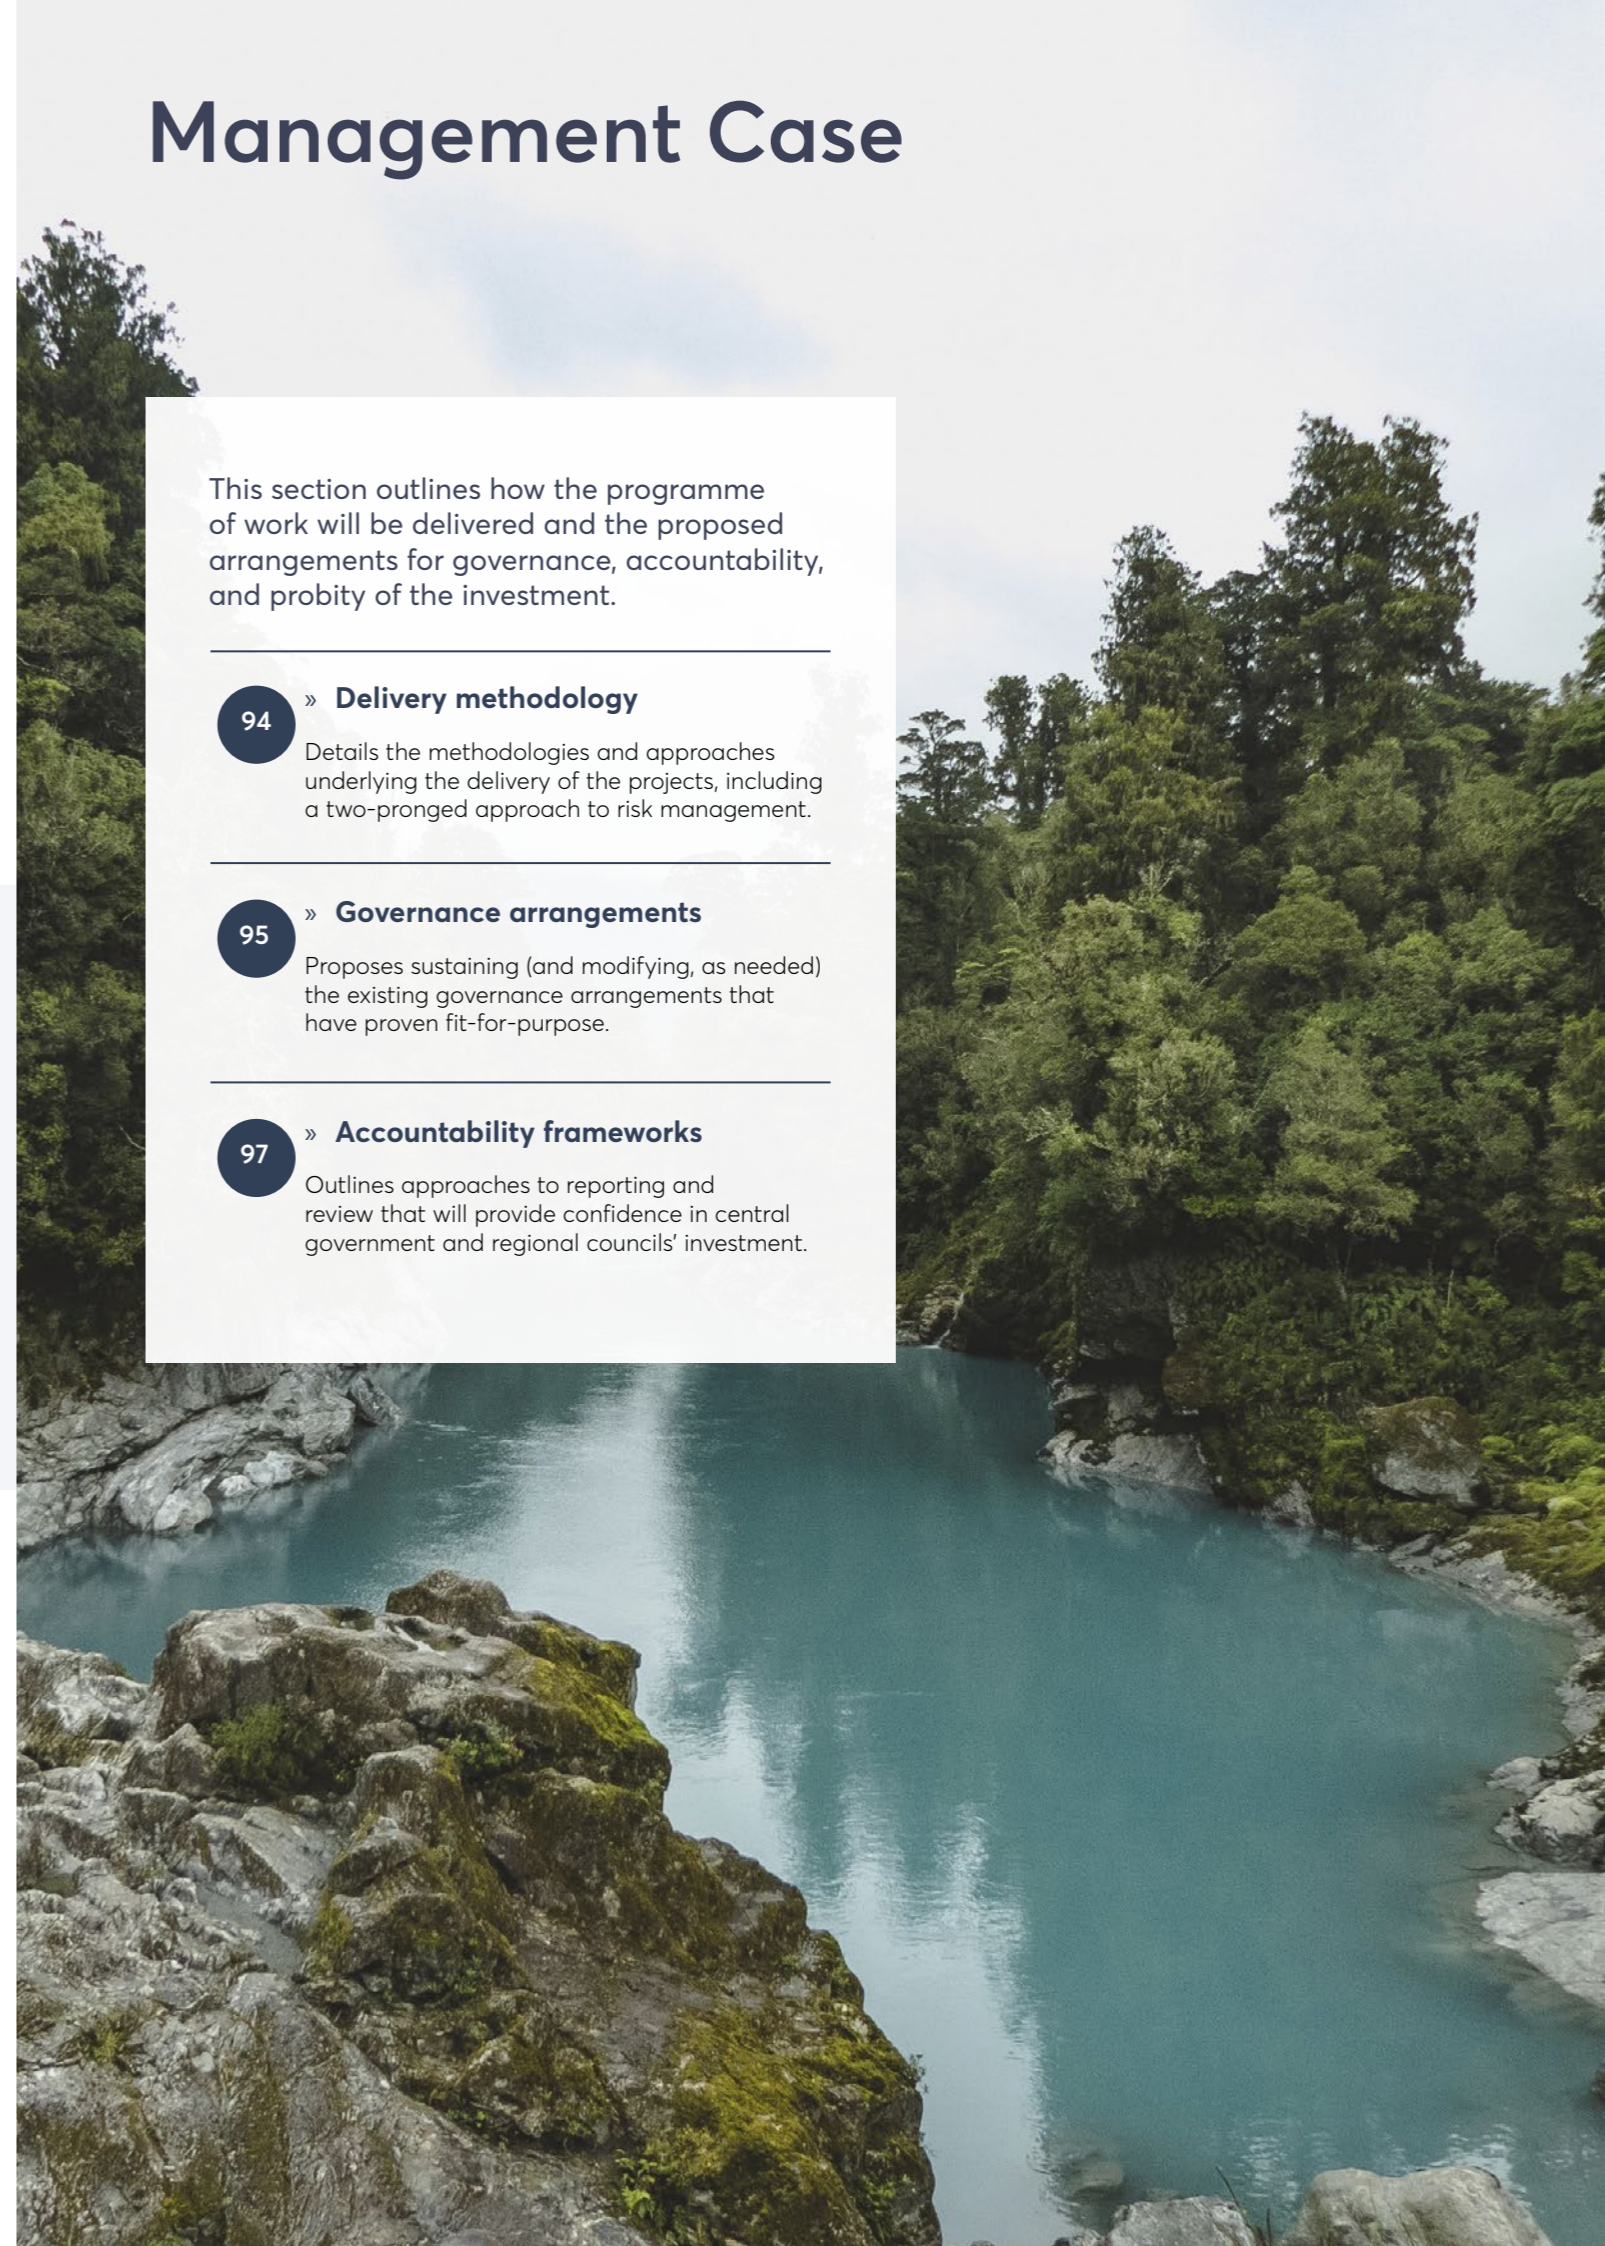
Management Case

This section outlines how the programme of work will be delivered and the proposed arrangements for governance, accountability, and probity of the investment.

94

» Delivery methodology

Details the methodologies and approaches underlying the delivery of the projects, including a two-pronged approach to risk management.

95

» Governance arrangements

Proposes sustaining (and modifying, as needed) the existing governance arrangements that have proven fit-for-purpose.

97

» Accountability frameworks

Outlines approaches to reporting and review that will provide confidence in central government and regional councils' investment.